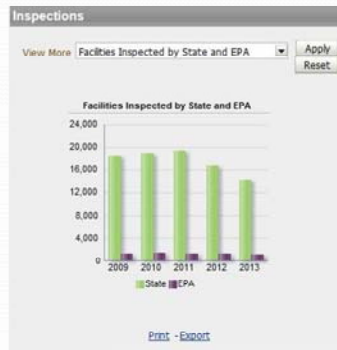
Inspections

View More Facilities Inspected by State and EPA

Apply

Reset

Facilities Inspected by State and EPA

24,000
20,000
16,000
12,000
8,000
4,000
0

2009 2010 2011 2012 2013

State EPA

Print - Export